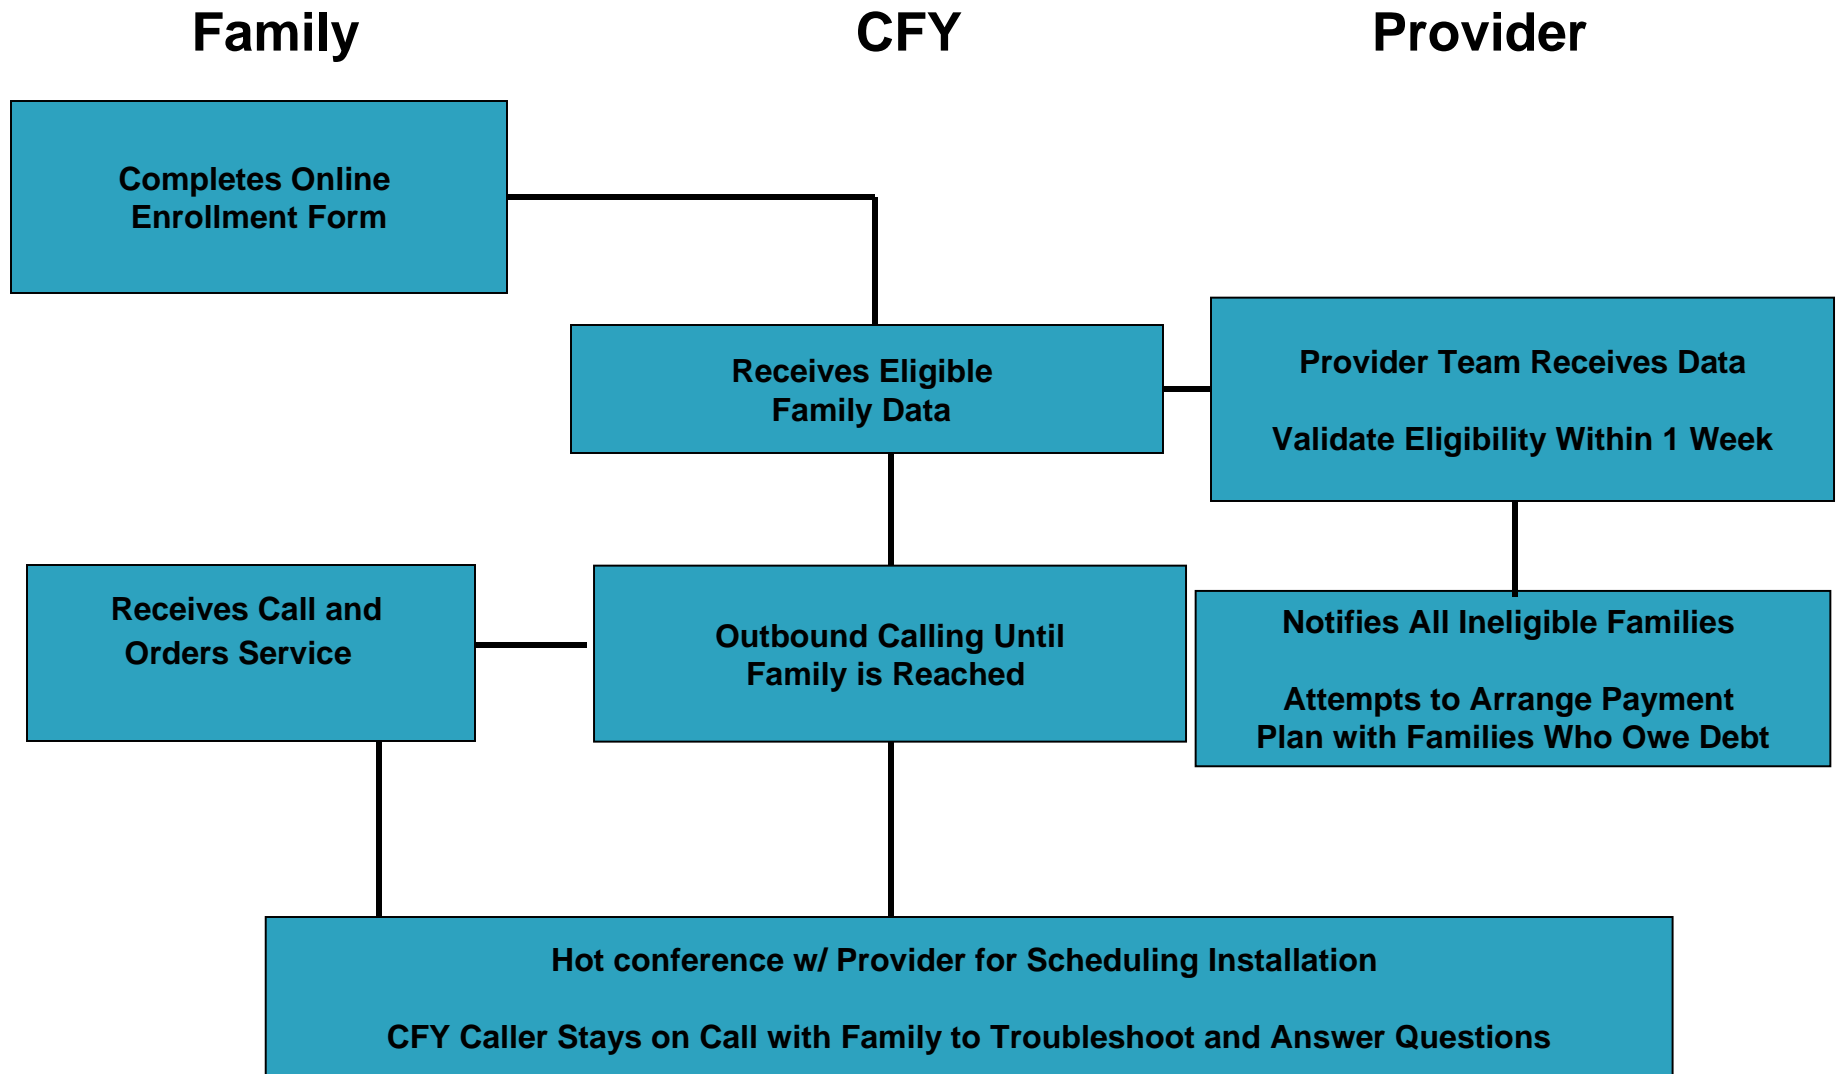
Family

CFY

Provider

Completes Online Enrollment Form

Receives Eligible Family Data

Provider Team Receives Data

Validate Eligibility Within 1 Week

Receives Call and Orders Service

Outbound Calling Until Family is Reached

Notifies All Ineligible Families

Attempts to Arrange Payment Plan with Families Who Owe Debt

Hot conference w/ Provider for Scheduling Installation

CFY Caller Stays on Call with Family to Troubleshoot and Answer Questions